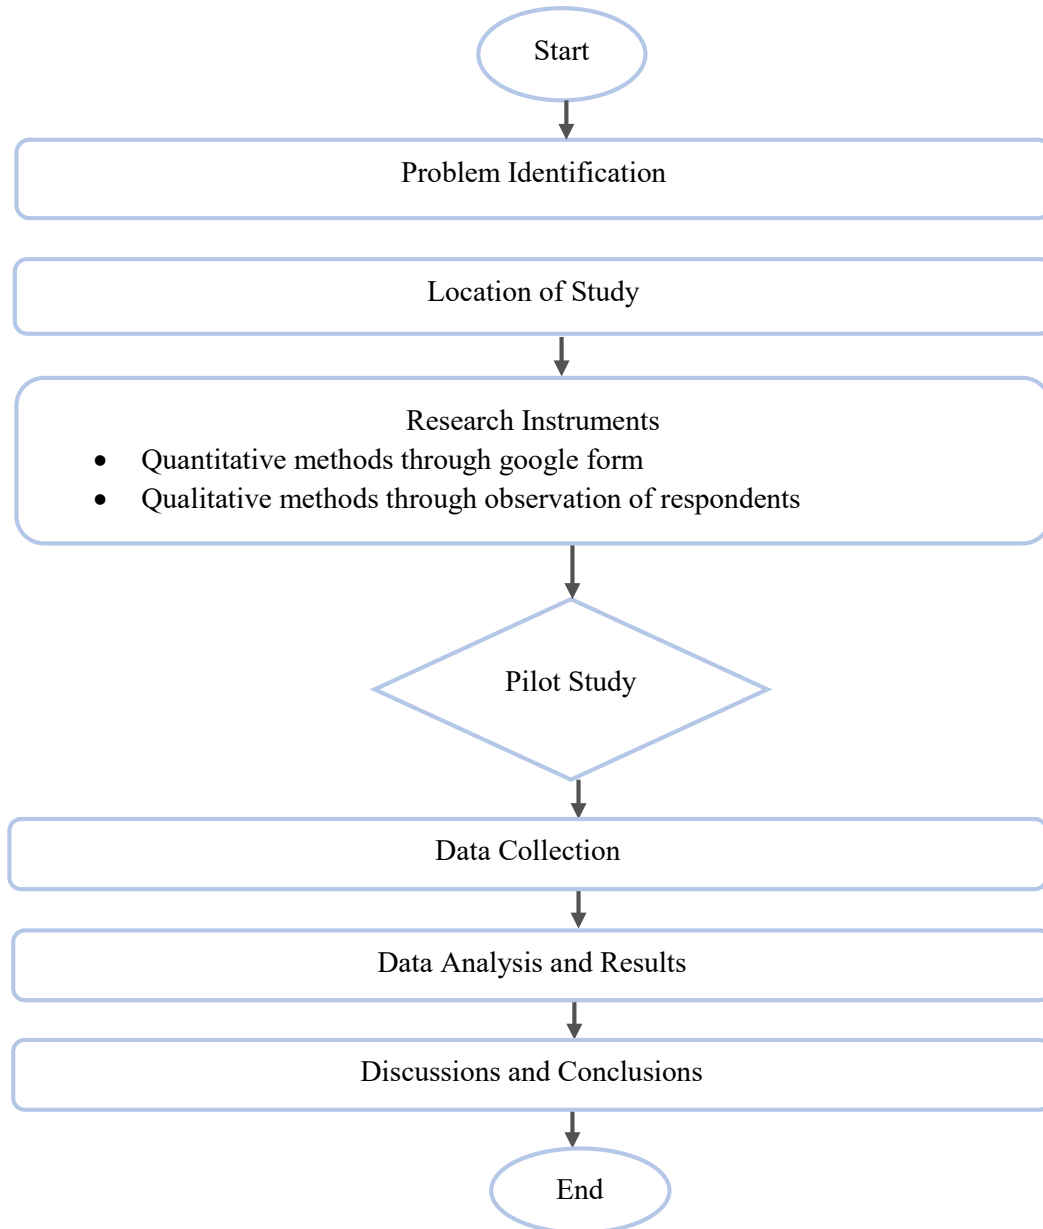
Start

Problem Identification

Location of Study

Research Instruments

- Quantitative methods through google form
- Qualitative methods through observation of respondents

Pilot Study

Data Collection

Data Analysis and Results

Discussions and Conclusions

End